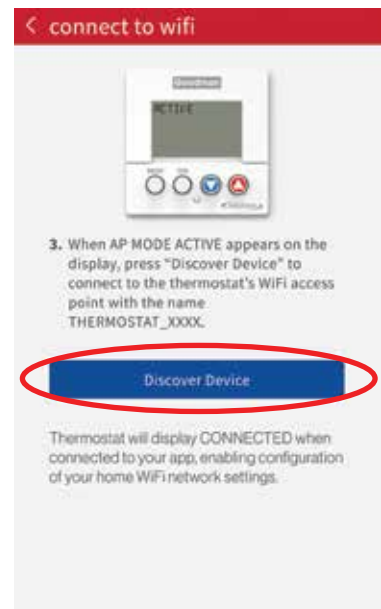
< connect to wifi

Goodman

ACTIVE

3. When AP MODE ACTIVE appears on the display, press "Discover Device" to connect to the thermostat's WiFi access point with the name THERMOSTAT_XXXX.

Discover Device

Thermostat will display CONNECTED when connected to your app, enabling configuration of your home WiFi network settings.